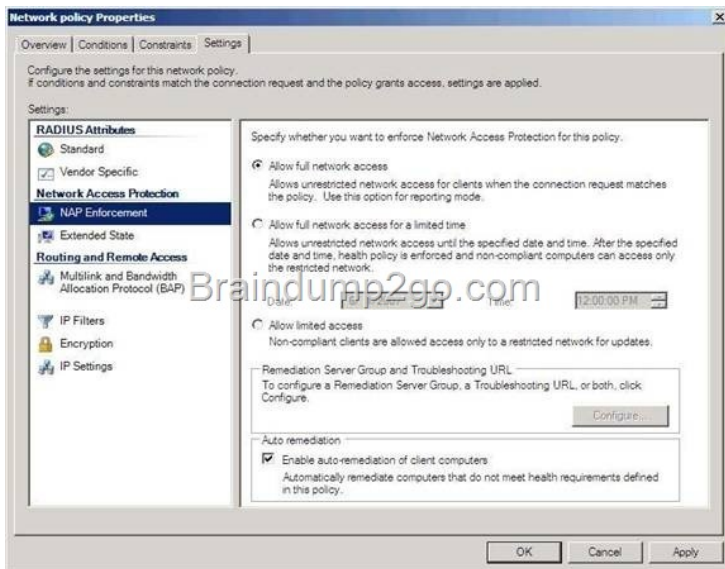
Network policy Properties

Overview | Conditions | Constraints | Settings

Configure the settings for this network policy.
If conditions and constraints match the connection request and the policy grants access, settings are applied.

Settings:

RADIUS Attributes
Standard
Vendor Specific
Network Access Protection
NAP Enforcement
Extended State
Routing and Remote Access
Multilink and Bandwidth Allocation Protocol (BAP)
IP Filters
Encryption
IP Settings

Specify whether you want to enforce Network Access Protection for this policy.

Allow full network access
Allows unrestricted network access for clients when the connection request matches the policy. Use this option for reporting mode.

Allow full network access for a limited time
Allows unrestricted network access until the specified date and time. After the specified date and time, health policy is enforced and non-compliant computers can access only the restricted network.

Date: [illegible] Time: 12:00:00 PM

Braindump2go.com

Allow limited access
Non-compliant clients are allowed access only to a restricted network for updates.

Remediation Server Group and Troubleshooting URL
To configure a Remediation Server Group, a Troubleshooting URL, or both, click Configure.

Configure...

Auto remediation
Enable auto-remediation of client computers
Automatically remediate computers that do not meet health requirements defined in this policy.

OK Cancel Apply